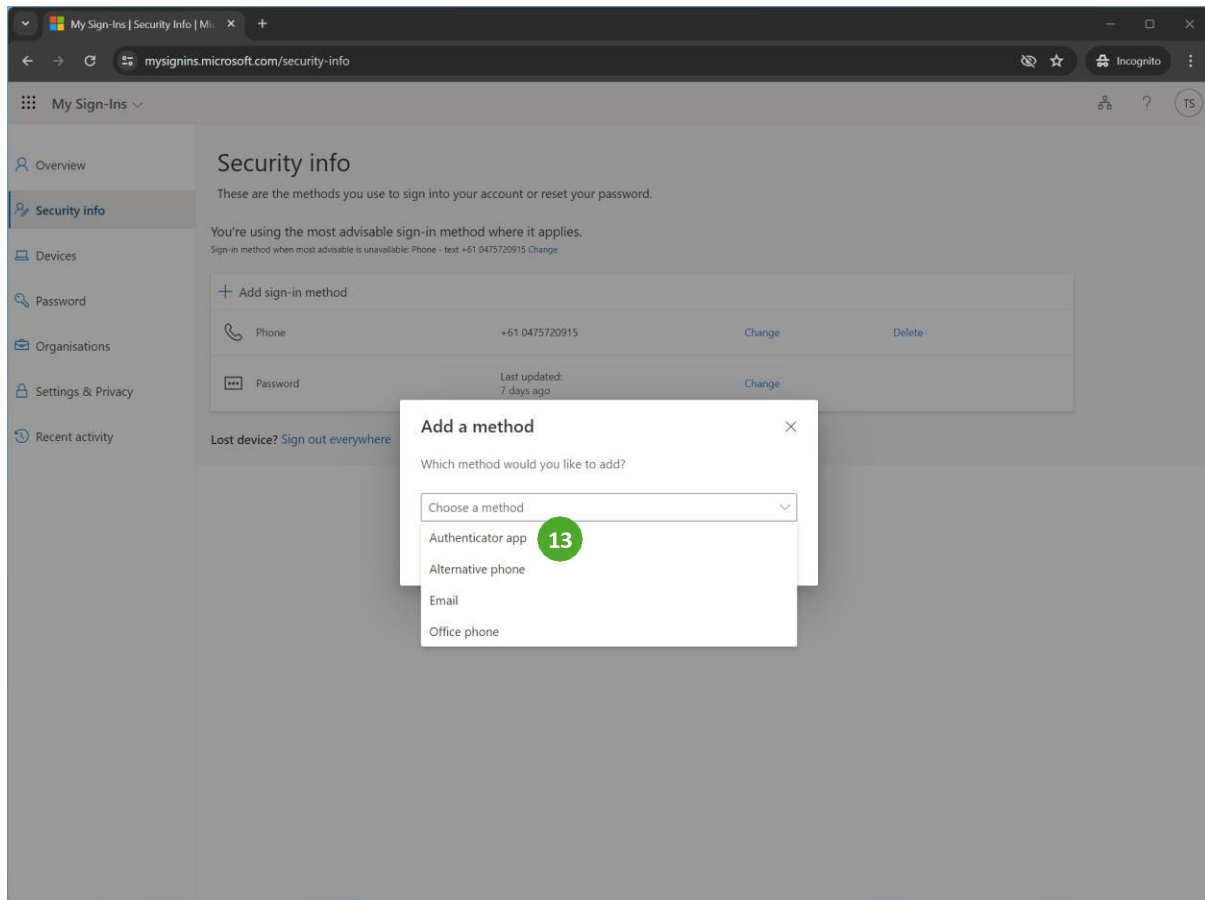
My Sign-Ins | Security Info | Mi ×

mysignins.microsoft.com/security-info

Incognito

My Sign-Ins

TS

Overview

Security info

Devices

Password

Organisations

Settings & Privacy

Recent activity

Security info

These are the methods you use to sign into your account or reset your password.

You're using the most advisable sign-in method where it applies.

Sign-in method when most advisable is unavailable: Phone - text +61 0475720915 Change

+ Add sign-in method

| Phone | +61 0475720915 | Change | Delete |
|---|---|---|---|
| Password | Last updated: 7 days ago | Change | |

Lost device? Sign out everywhere

Add a method

Which method would you like to add?

Choose a method

Authenticator app

13

Alternative phone

Email

Office phone